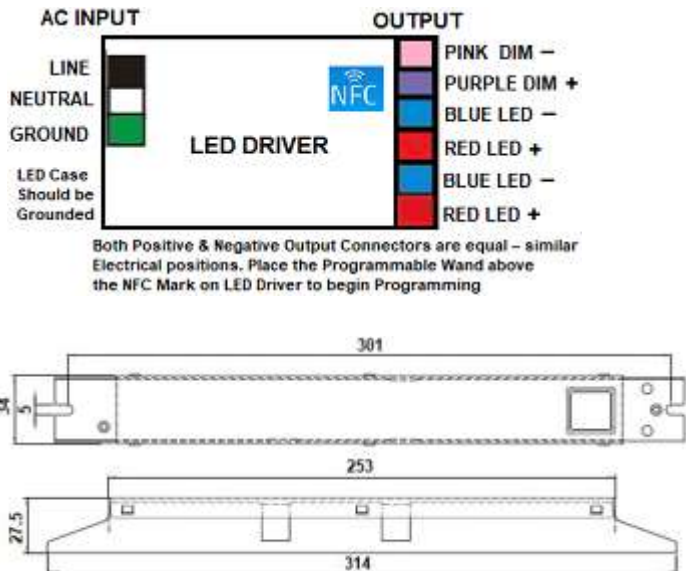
AC INPUT

LINE
NEUTRAL
GROUND

LED Case Should be Grounded

NFC

LED DRIVER

OUTPUT

PINK DIM –
PURPLE DIM +
BLUE LED –
RED LED +
BLUE LED –
RED LED +

Both Positive & Negative Output Connectors are equal – similar Electrical positions. Place the Programmable Wand above the NFC Mark on LED Driver to begin Programming

301
34
5
253
27.5
314